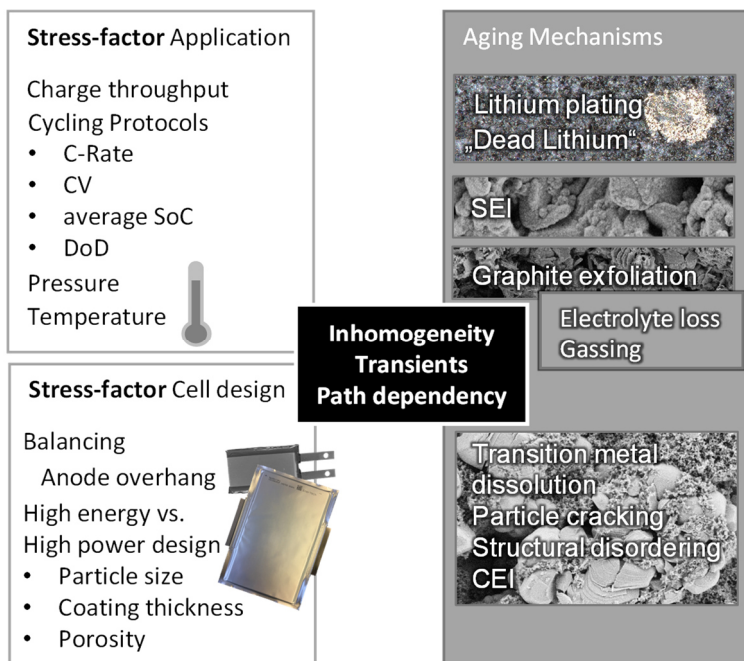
**Stress-factor** Application

Charge throughput
Cycling Protocols
• C-Rate
• CV
• average SoC
• DoD
Pressure
Temperature

**Stress-factor** Cell design

Balancing
Anode overhang
High energy vs. High power design
• Particle size
• Coating thickness
• Porosity

**Inhomogeneity**
**Transients**
**Path dependency**

Aging Mechanisms

Lithium plating
„Dead Lithium“

SEI

Graphite exfoliation

Electrolyte loss
Gassing

Transition metal dissolution
Particle cracking
Structural disordering
CEI